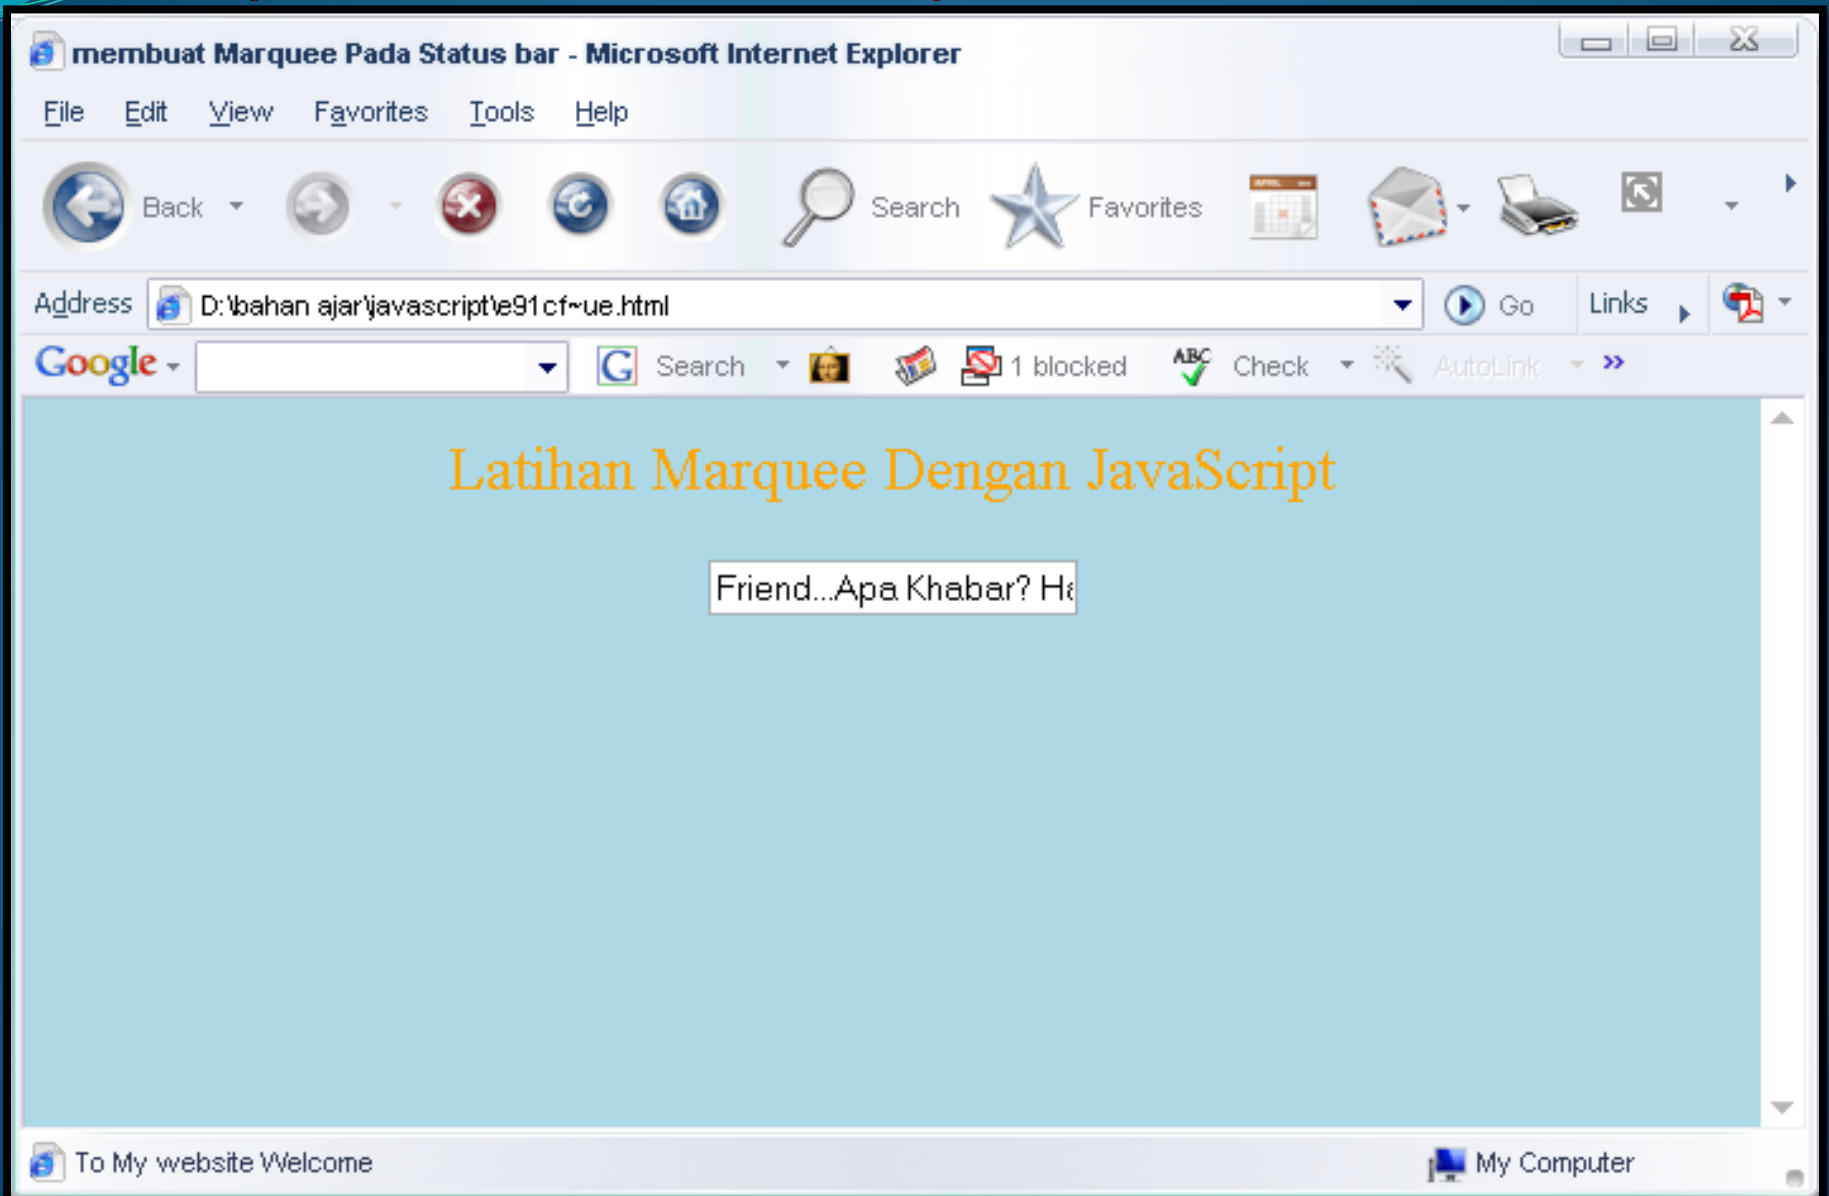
membuat Marquee Pada Status bar - Microsoft Internet Explorer

File Edit View Favorites Tools Help

Back Search Favorites

Address D:\bahan ajar\javascript\e91cf~ue.html Go Links

Google Search 1 blocked Check AutoLink

Latihan Marquee Dengan JavaScript

Friend...Apa Khabar? H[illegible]

To My website Welcome

My Computer